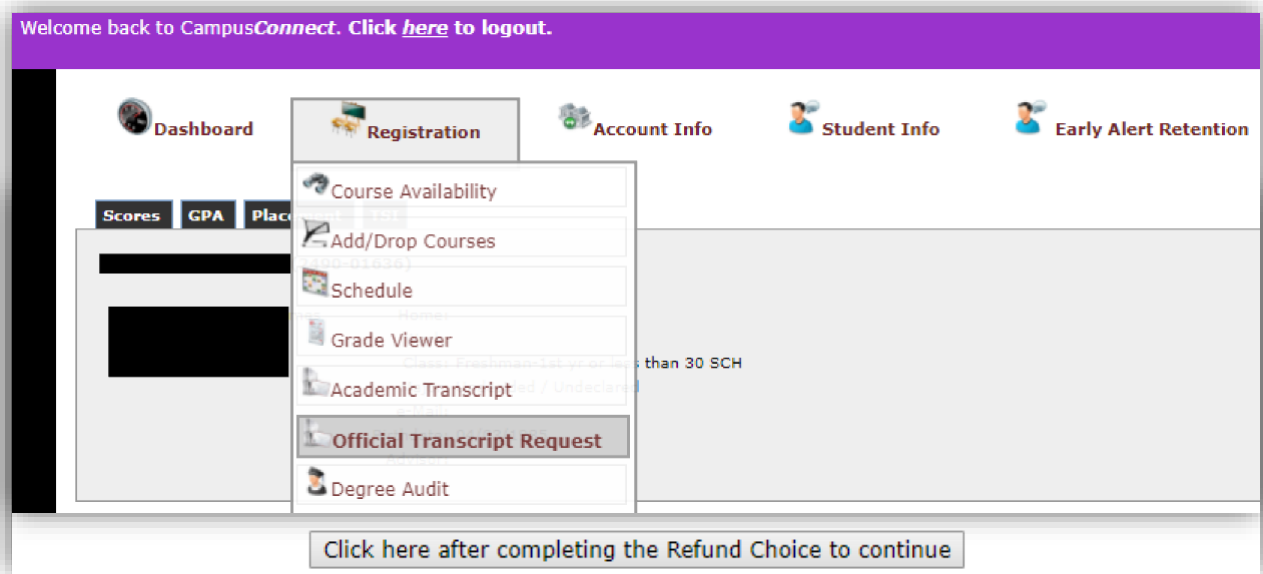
Welcome back to CampusConnect. Click here to logout.

Dashboard
Registration
Account Info
Student Info
Early Alert Retention

Scores
GPA
Place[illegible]

Course Availability
Add/Drop Courses
Schedule
Grade Viewer
Academic Transcript
Official Transcript Request
Degree Audit

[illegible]400-01636)
Home:
Class: Freshman:1st yr or less than 30 SCH
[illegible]ed / Undeclared
e-Mail:
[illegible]
Advisor:

Click here after completing the Refund Choice to continue